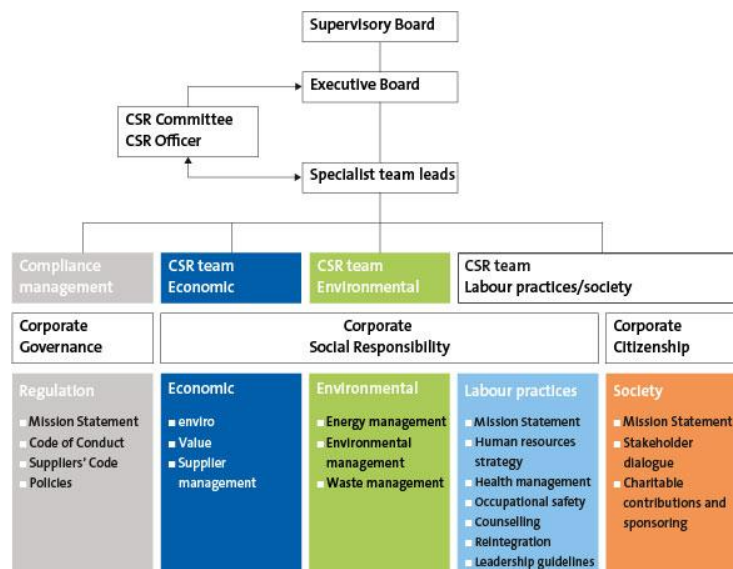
Supervisory Board

Executive Board

CSR Committee
CSR Officer

Specialist team leads

Compliance management

CSR team Economic

CSR team Environmental

CSR team Labour practices/society

Corporate Governance

Corporate Social Responsibility

Corporate Citizenship

Regulation
- Mission Statement
- Code of Conduct
- Suppliers' Code
- Policies

Economic
- enviro
- Value
- Supplier management

Environmental
- Energy management
- Environmental management
- Waste management

Labour practices
- Mission Statement
- Human resources strategy
- Health management
- Occupational safety
- Counselling
- Reintegration
- Leadership guidelines

Society
- Mission Statement
- Stakeholder dialogue
- Charitable contributions and sponsoring